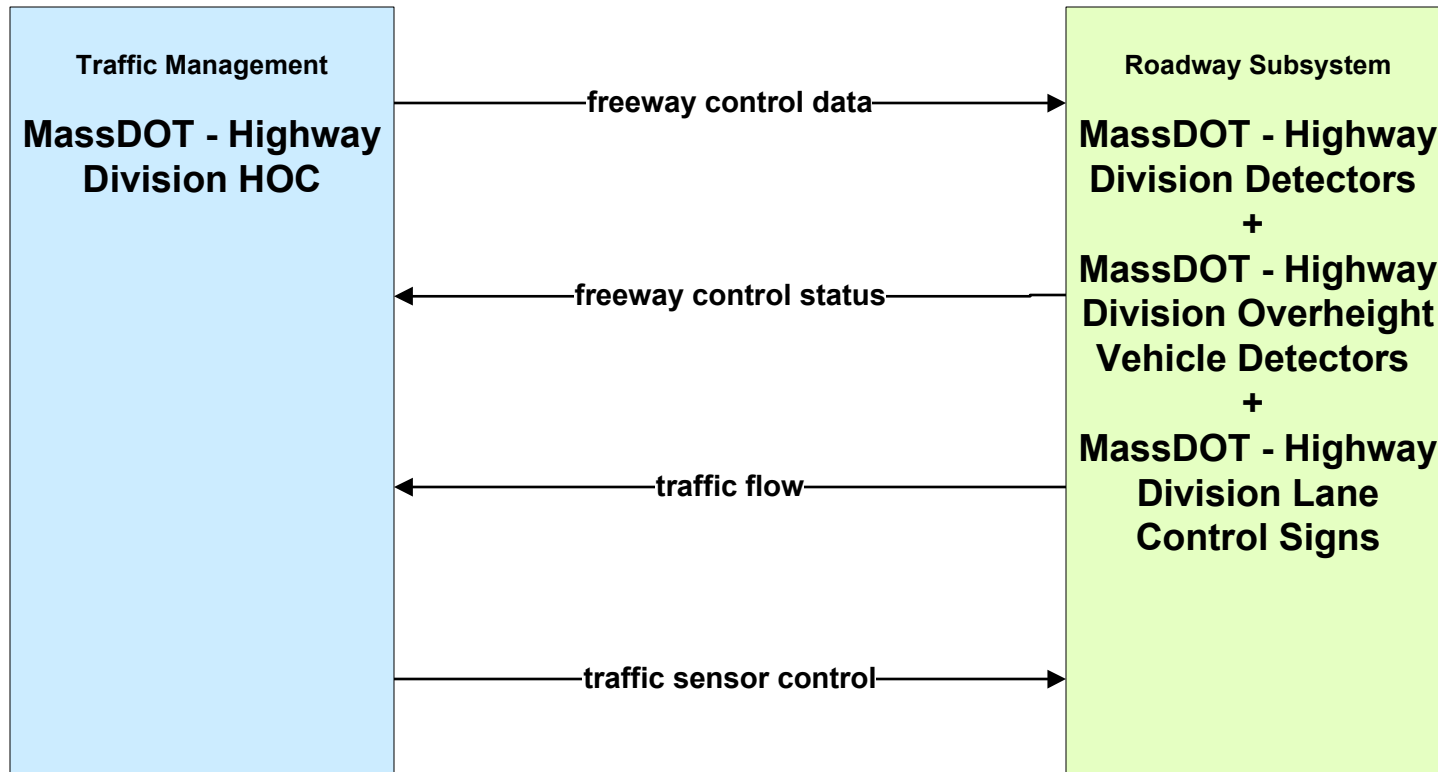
Traffic Management

MassDOT - Highway Division HOC

freeway control data

freeway control status

traffic flow

traffic sensor control

Roadway Subsystem

MassDOT - Highway Division Detectors + MassDOT - Highway Division Overheight Vehicle Detectors + MassDOT - Highway Division Lane Control Signs